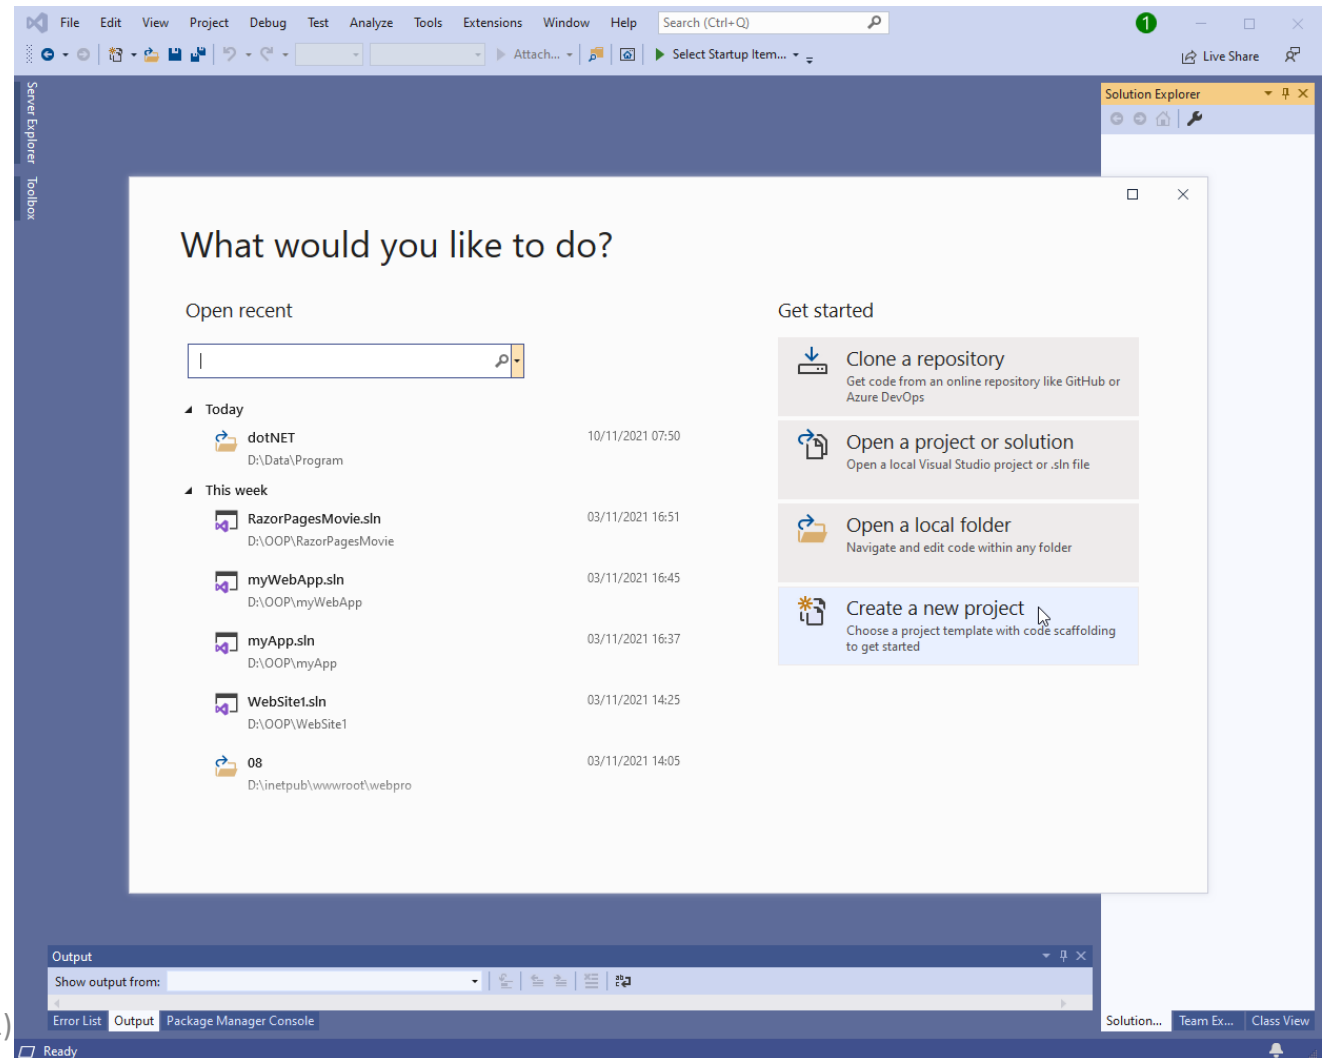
File Edit View Project Debug Test Analyze Tools Extensions Window Help Search (Ctrl+Q)

1

Attach... Select Startup Item...

Live Share

Server Explorer Toolbox

Solution Explorer

What would you like to do?

Open recent

Today

dotNET
D:\Data\Program
10/11/2021 07:50

This week

RazorPagesMovie.sln
D:\OOP\RazorPagesMovie
03/11/2021 16:51

myWebApp.sln
D:\OOP\myWebApp
03/11/2021 16:45

myApp.sln
D:\OOP\myApp
03/11/2021 16:37

WebSite1.sln
D:\OOP\WebSite1
03/11/2021 14:25

08
D:\inetpub\wwwroot\webpro
03/11/2021 14:05

Get started

Clone a repository
Get code from an online repository like GitHub or Azure DevOps

Open a project or solution
Open a local Visual Studio project or .sln file

Open a local folder
Navigate and edit code within any folder

Create a new project
Choose a project template with code scaffolding to get started

Output

Show output from:

Error List Output Package Manager Console

Solution... Team Ex... Class View

Ready